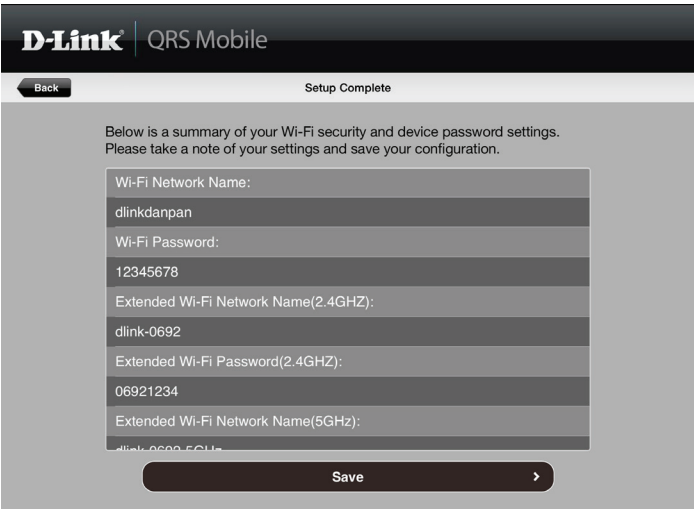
D-Link® | QRS Mobile

Back

Setup Complete

Below is a summary of your Wi-Fi security and device password settings. Please take a note of your settings and save your configuration.

Wi-Fi Network Name:

dlinkdanpan

Wi-Fi Password:

12345678

Extended Wi-Fi Network Name(2.4GHZ):

dlink-0692

Extended Wi-Fi Password(2.4GHZ):

06921234

Extended Wi-Fi Network Name(5GHz):

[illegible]

Save ›